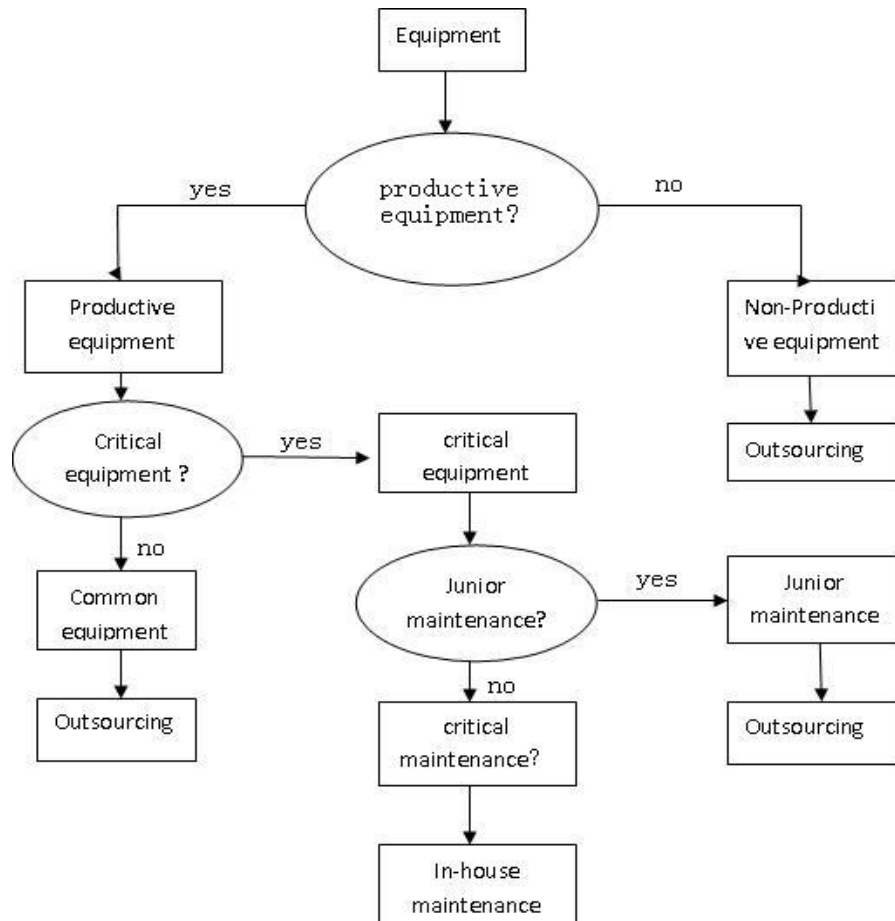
Equipment

productive equipment?

yes

no

Productive equipment

Non-Producti ve equipment

Critical equipment ?

yes

critical equipment

Outsourcing

no

Common equipment

Junior maintenance?

yes

Junior maintenance

Outsourcing

no

critical maintenance?

Outsourcing

In-house maintenance